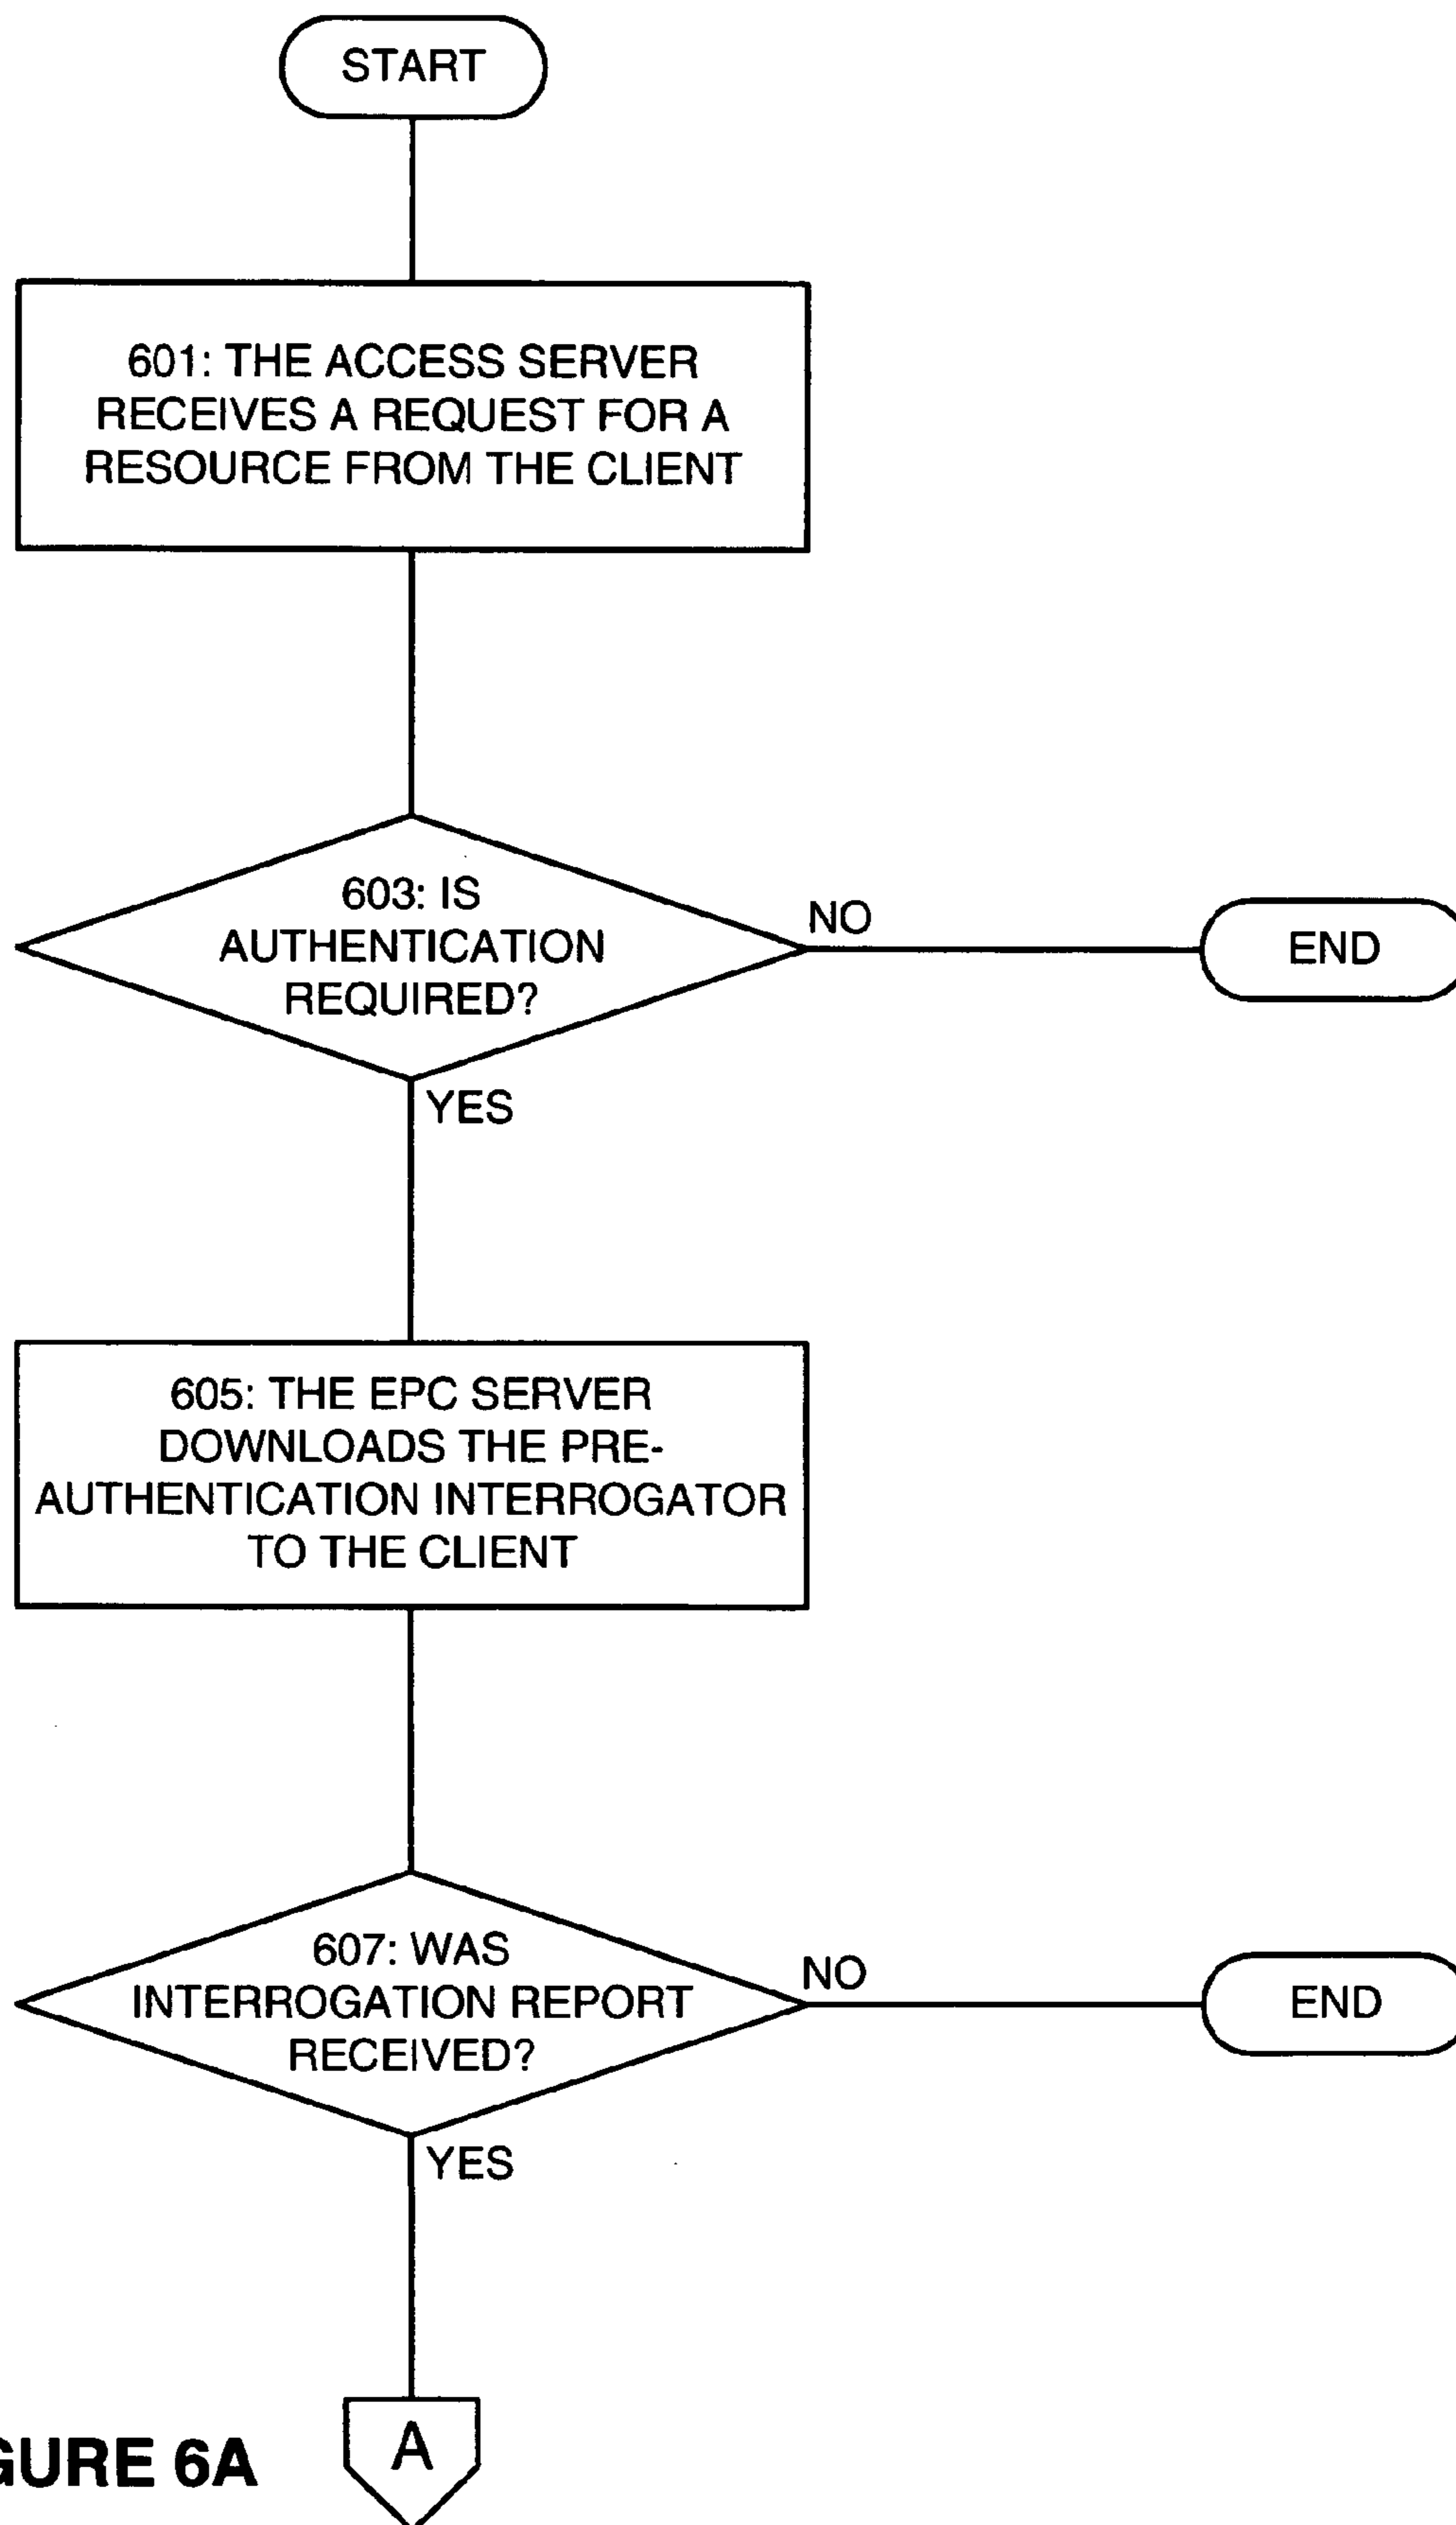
START

601: THE ACCESS SERVER RECEIVES A REQUEST FOR A RESOURCE FROM THE CLIENT

603: IS AUTHENTICATION REQUIRED?

NO

END

YES

605: THE EPC SERVER DOWNLOADS THE PRE-AUTHENTICATION INTERROGATOR TO THE CLIENT

607: WAS INTERROGATION REPORT RECEIVED?

NO

END

YES

GURE 6A

A